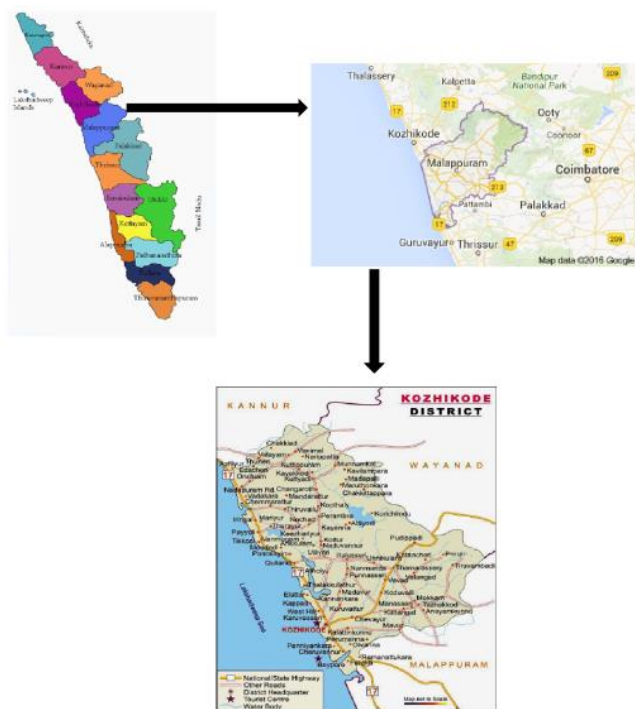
Karnataka
Kasaragod
Kannur
Wayanad
Lakshadweep Islands
Kozhikode
Malappuram
Palakkad
Thrissur
Ernakulam
Idukki
Kottayam
Alappuzha
Pathanamthitta
Kollam
Thiruvananthapuram
Tamil Nadu

Thalassery
Kalpetta
Bandipur National Park
Ooty
Coonoor
Kozhikode
Malappuram
Coimbatore
Palakkad
Pattambi
Guruvayur
Thrissur
17
212
213
67
47
209
Map data ©2016 Google

KANNUR
KOZHIKODE DISTRICT
WAYANAD
MALAPPURAM
Lakshadweep Sea
KOZHIKODE
Vadakara
Koyilandy
Kuttiady
Perambra
Thamarassery
Balusseri
Mukkam
Feroke
Beypore
Ramanattukara
Kunnamangalam
Kodanchery
Thiruvambady
Nadapuram
Payyoli
Elathur
Chevayur
Kakkodi
Kakkur
Puthuppady
Chakkittapara
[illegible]
National/State Highway
Other Roads
District Headquarter
Tourist Centre
Water Body
Map not to Scale